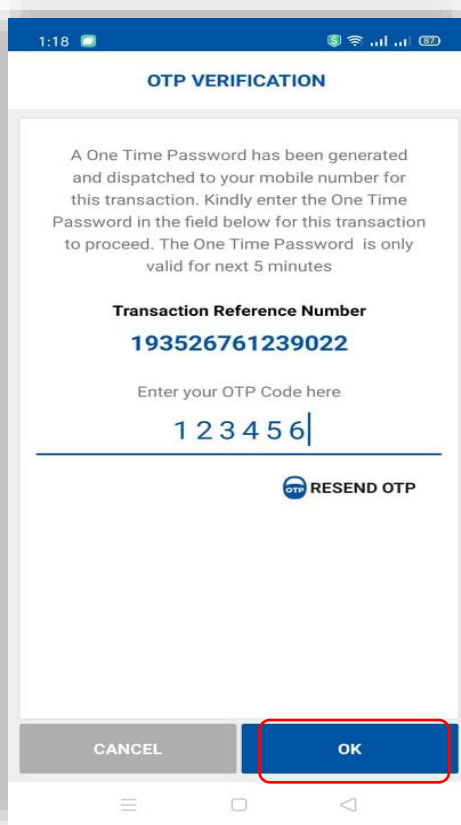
1:18

OTP VERIFICATION

A One Time Password has been generated and dispatched to your mobile number for this transaction. Kindly enter the One Time Password in the field below for this transaction to proceed. The One Time Password is only valid for next 5 minutes

Transaction Reference Number

193526761239022

Enter your OTP Code here

123456

OTP RESEND OTP

CANCEL

OK